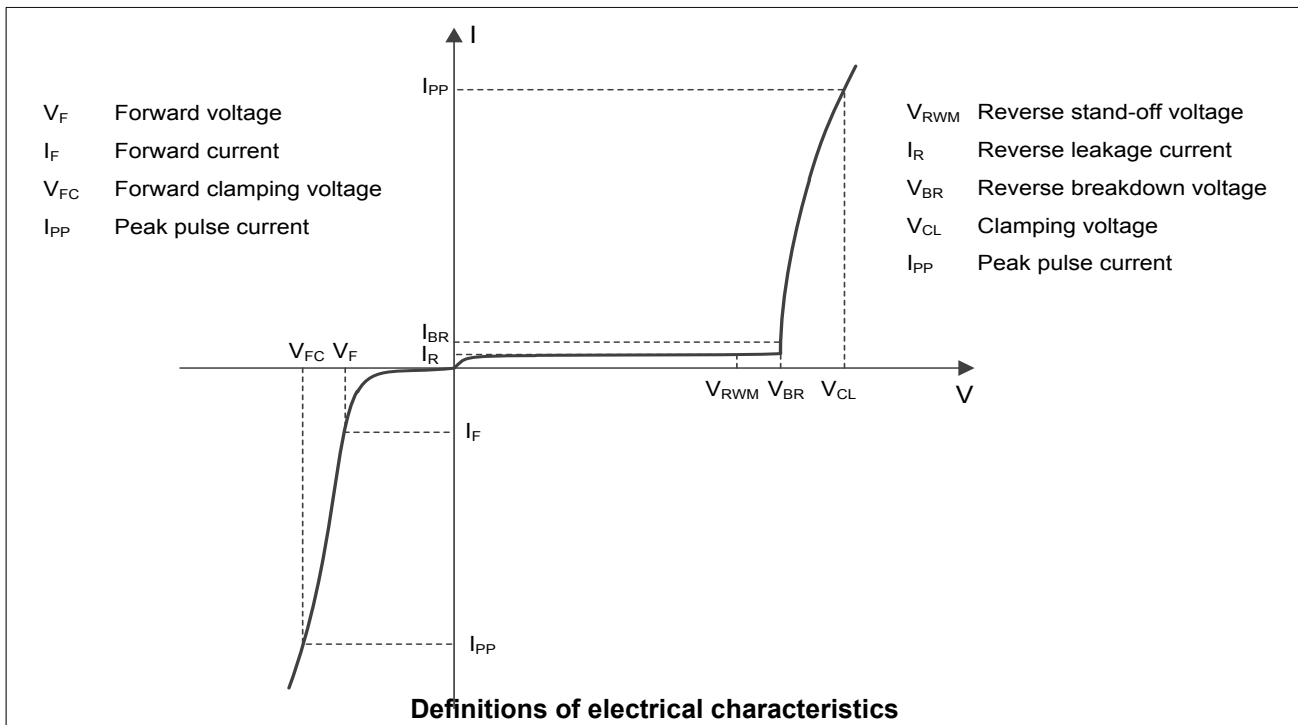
$V_F$ Forward voltage
$I_F$ Forward current
$V_{FC}$ Forward clamping voltage
$I_{PP}$ Peak pulse current

I

$I_{PP}$

$V_{RWM}$ Reverse stand-off voltage
$I_R$ Reverse leakage current
$V_{BR}$ Reverse breakdown voltage
$V_{CL}$ Clamping voltage
$I_{PP}$ Peak pulse current

$I_{BR}$
$I_R$

$V_{FC}$ $V_F$

$V_{RWM}$ $V_{BR}$ $V_{CL}$

V

$I_F$

$I_{PP}$

**Definitions of electrical characteristics**